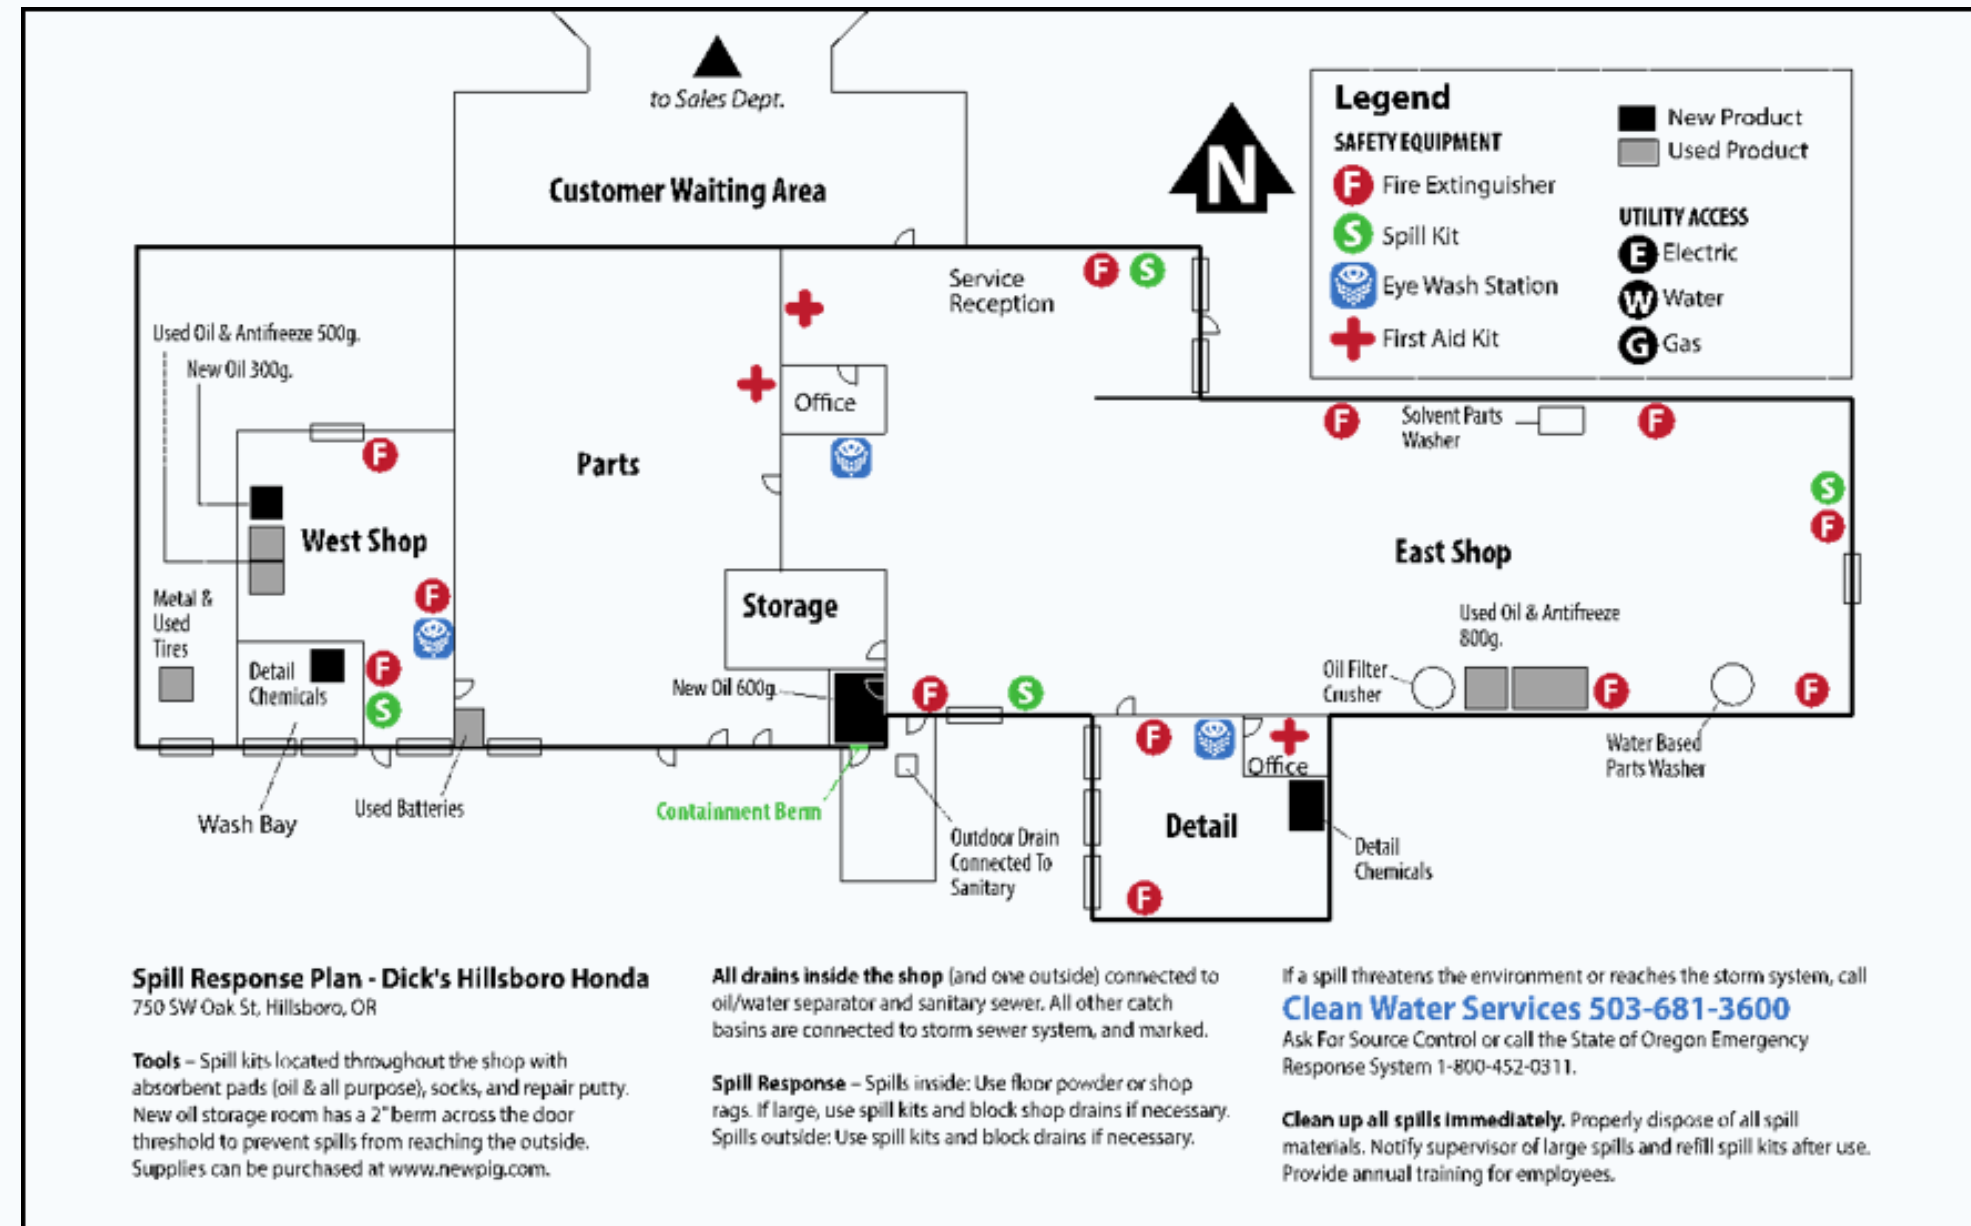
to Sales Dept.

Customer Waiting Area

N

Legend

SAFETY EQUIPMENT

F Fire Extinguisher

S Spill Kit

Eye Wash Station

First Aid Kit

New Product

Used Product

UTILITY ACCESS

E Electric

W Water

G Gas

Service Reception

F S

Used Oil & Antifreeze 500g.

New Oil 300g.

Office

Parts

F

West Shop

F

Metal & Used Tires

Detail Chemicals

F

S

Storage

New Oil 600g.

F S

F

Solvent Parts Washer

F

S

F

East Shop

Used Oil & Antifreeze 800g.

Oil Filter Crusher

F

F

Water Based Parts Washer

F

Office

Detail

F

Detail Chemicals

Wash Bay

Used Batteries

Containment Berm

Outdoor Drain Connected To Sanitary

Spill Response Plan - Dick's Hillsboro Honda
750 SW Oak St, Hillsboro, OR

Tools – Spill kits located throughout the shop with absorbent pads (oil & all purpose), socks, and repair putty. New oil storage room has a 2" berm across the door threshold to prevent spills from reaching the outside. Supplies can be purchased at www.newpig.com.

All drains inside the shop (and one outside) connected to oil/water separator and sanitary sewer. All other catch basins are connected to storm sewer system, and marked.

Spill Response – Spills inside: Use floor powder or shop rags. If large, use spill kits and block shop drains if necessary. Spills outside: Use spill kits and block drains if necessary.

If a spill threatens the environment or reaches the storm system, call
Clean Water Services 503-681-3600
Ask For Source Control or call the State of Oregon Emergency Response System 1-800-452-0311.

Clean up all spills immediately. Properly dispose of all spill materials. Notify supervisor of large spills and refill spill kits after use. Provide annual training for employees.